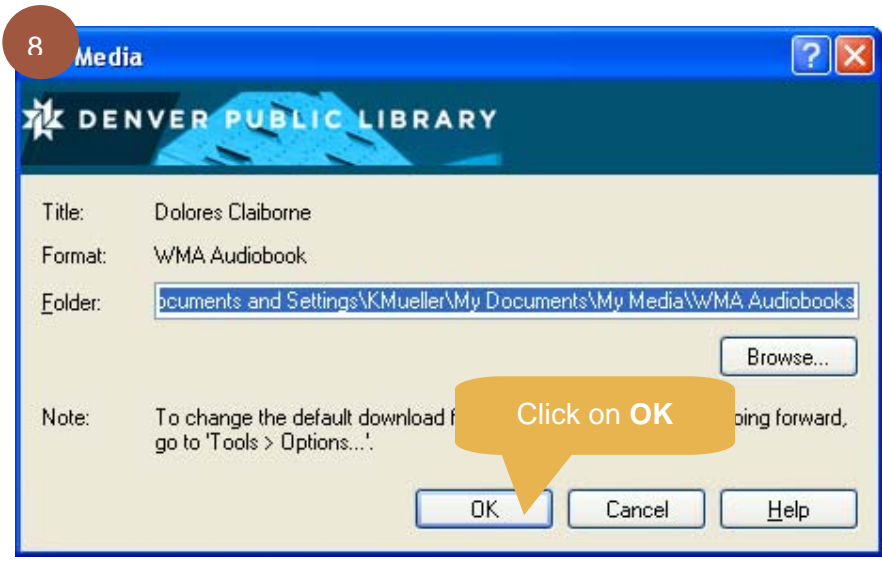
8

Media

?

DENVER PUBLIC LIBRARY

Title: Dolores Claiborne

Format: WMA Audiobook

Folder: ocuments and Settings\KMueller\My Documents\My Media\WMA Audiobooks

Browse...

Note: To change the default download f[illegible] oing forward, go to 'Tools > Options...'.

Click on **OK**

OK Cancel Help